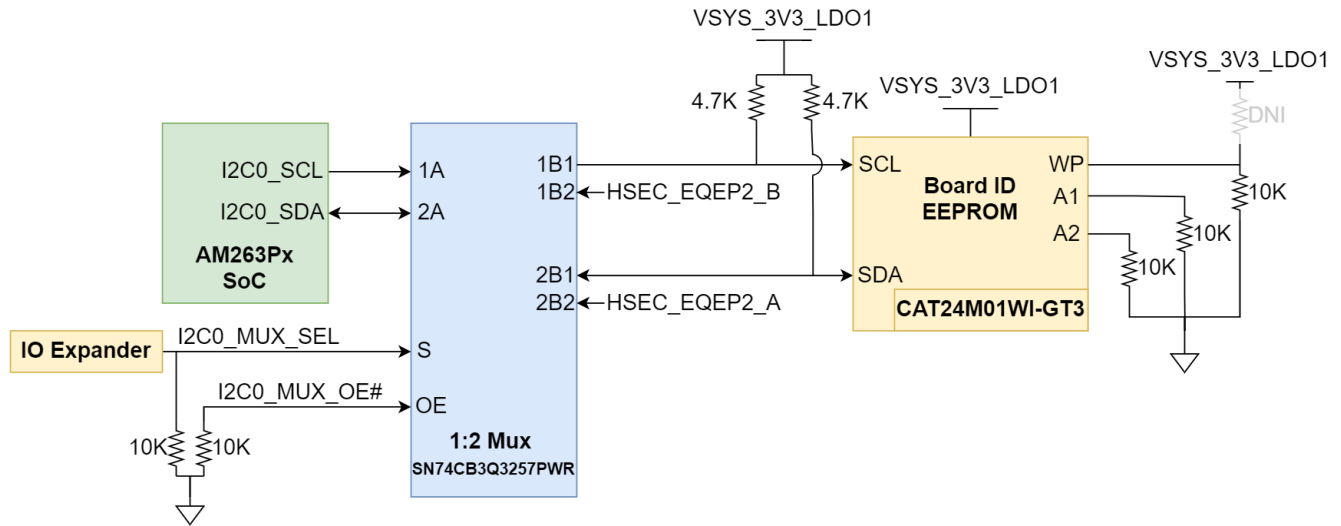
VSYS_3V3_LDO1

4.7K
4.7K

VSYS_3V3_LDO1

VSYS_3V3_LDO1

DNI

I2C0_SCL
I2C0_SDA
AM263Px SoC

1A
2A

1B1
1B2
HSEC_EQEP2_B

2B1
2B2
HSEC_EQEP2_A

SCL
SDA
Board ID EEPROM
WP
A1
A2
CAT24M01WI-GT3

10K
10K
10K

IO Expander
I2C0_MUX_SEL
S
I2C0_MUX_OE#
OE
1:2 Mux
SN74CB3Q3257PWR

10K
10K